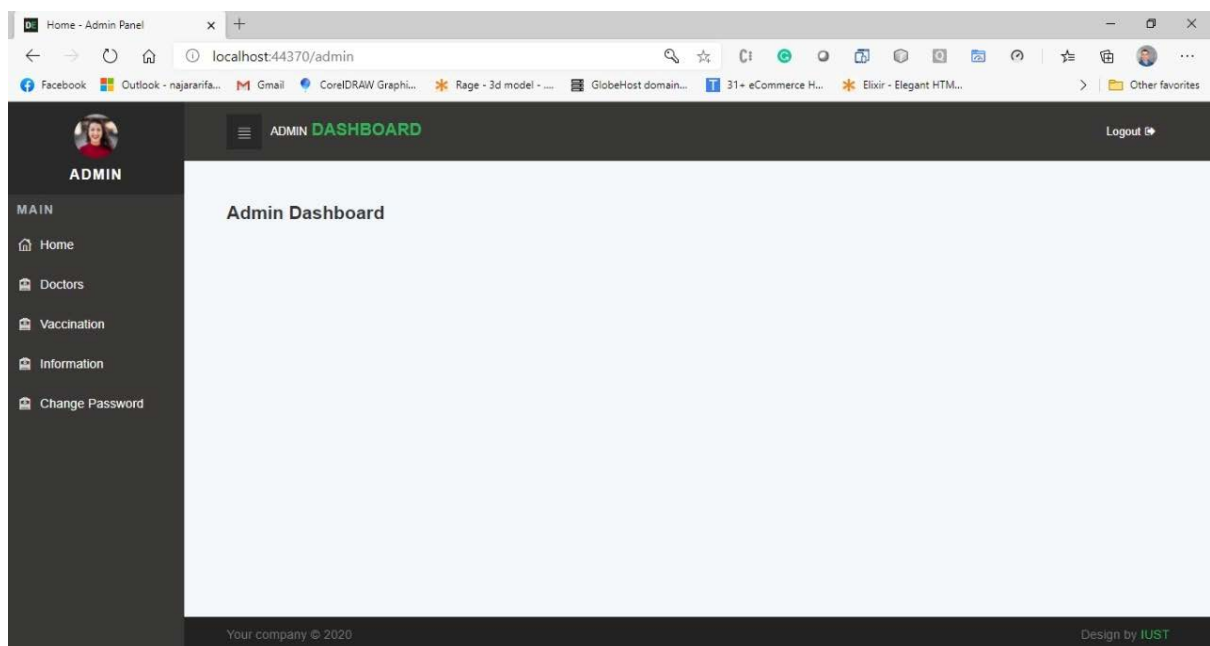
Home - Admin Panel

localhost:44370/admin

Facebook Outlook - najararifa... Gmail CorelDRAW Graphi... Rage - 3d model - ... GlobeHost domain... 31+ eCommerce H... Elixir - Elegant HTM... Other favorites

ADMIN DASHBOARD

Logout

ADMIN

MAIN

Home

Doctors

Vaccination

Information

Change Password

Admin Dashboard

Your company © 2020

Design by IUST